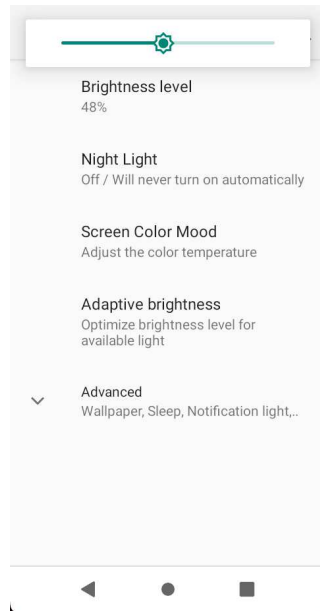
Brightness level
48%

Night Light
Off / Will never turn on automatically

Screen Color Mood
Adjust the color temperature

Adaptive brightness
Optimize brightness level for available light

Advanced
Wallpaper, Sleep, Notification light,..